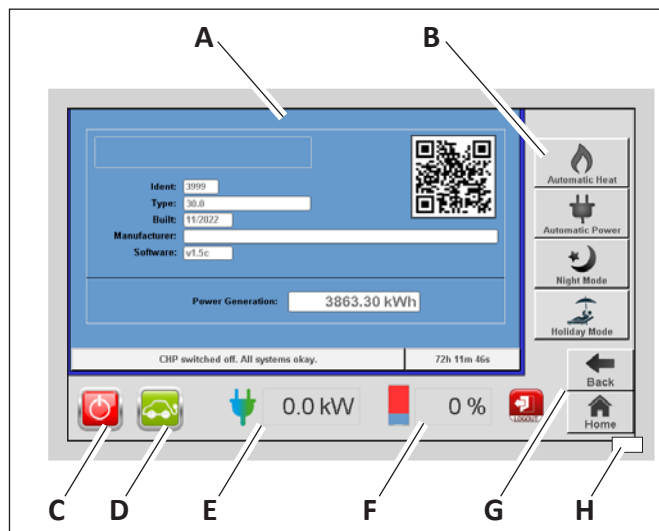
A

B

Ident: 3999
Type: 30.0
Built: 11/2022
Manufacturer:
Software: v1.5c

Power Generation: 3863.30 kWh

CHP switched off. All systems okay.

72h 11m 46s

Automatic Heat

Automatic Power

Night Mode

Holiday Mode

Back

Home

0.0 kW

0 %

LOGOUT

C D E F G H